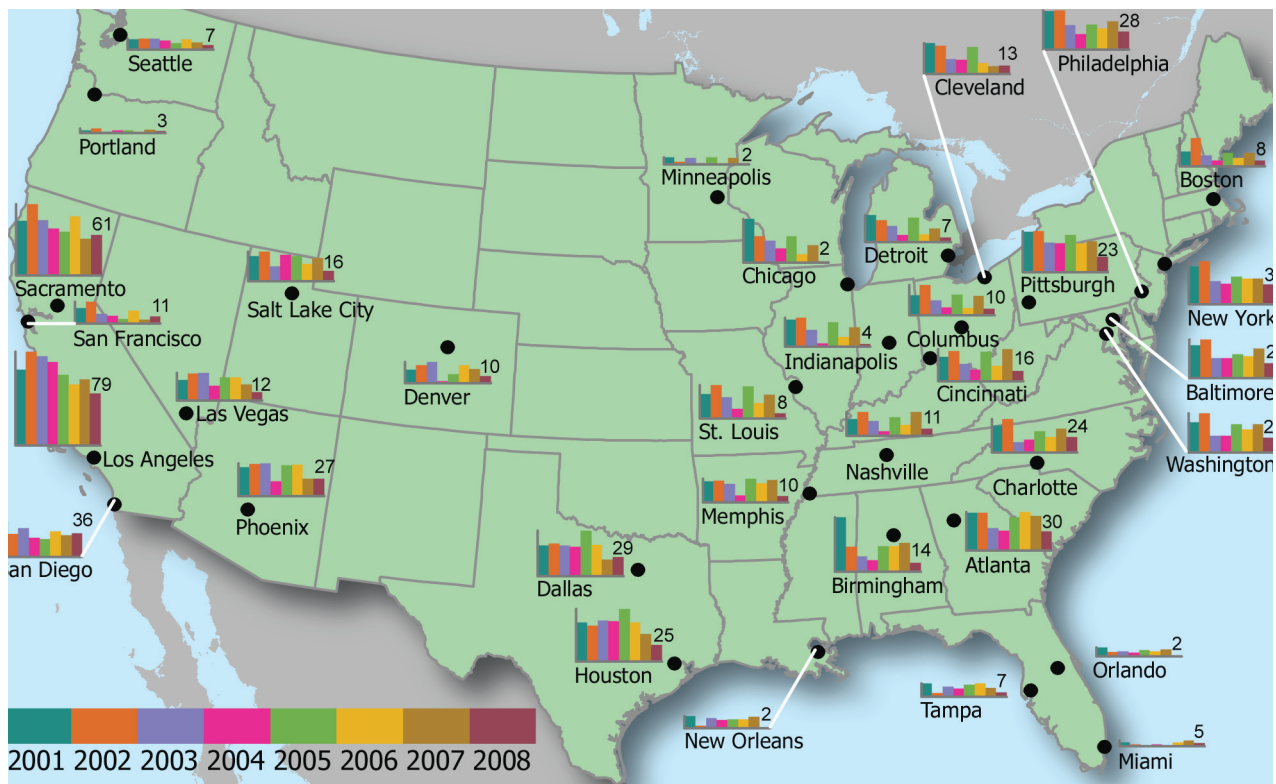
7
Seattle

3
Portland

61
Sacramento

11
San Francisco

79
Los Angeles

36
an Diego

16
Salt Lake City

12
Las Vegas

27
Phoenix

10
Denver

2
Minneapolis

2
Chicago

7
Detroit

13
Cleveland

28
Philadelphia

8
Boston

23
Pittsburgh

10
Columbus

4
Indianapolis

16
Cincinnati

3
New York

2
Baltimore

2
Washington

8
St. Louis

11
Nashville

24
Charlotte

10
Memphis

29
Dallas

14
Birmingham

30
Atlanta

25
Houston

2
New Orleans

7
Tampa

2
Orlando

5
Miami

2001 2002 2003 2004 2005 2006 2007 2008